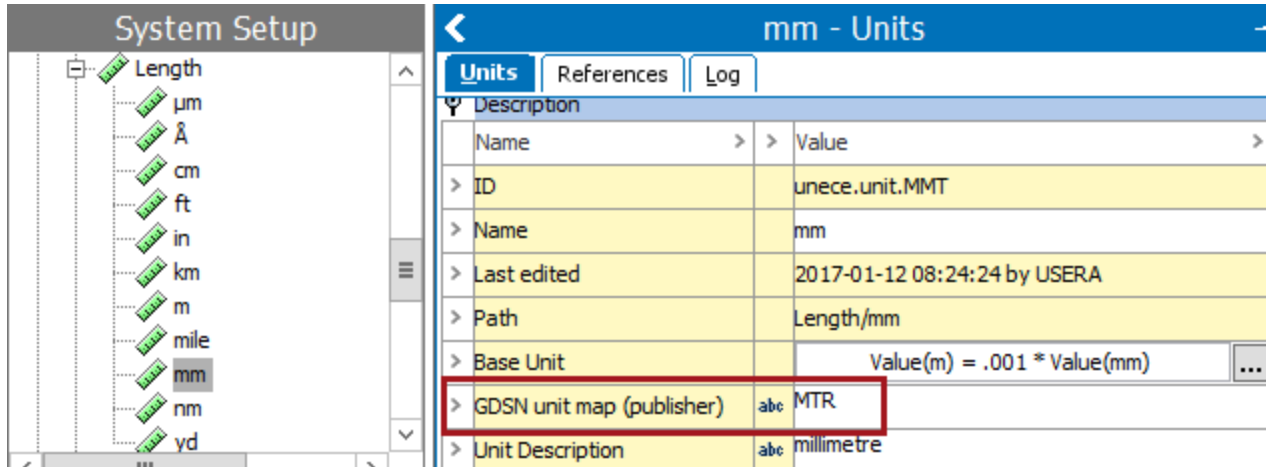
System Setup

Length
µm
Å
cm
ft
in
km
m
mile
mm
nm
yd

mm - Units

Units | References | Log

Description

| Name | | Value |
|---|---|---|
| ID | | unece.unit.MMT |
| Name | | mm |
| Last edited | | 2017-01-12 08:24:24 by USERA |
| Path | | Length/mm |
| Base Unit | | Value(m) = .001 * Value(mm) ... |
| GDSN unit map (publisher) | abc | MTR |
| Unit Description | abc | millimetre |